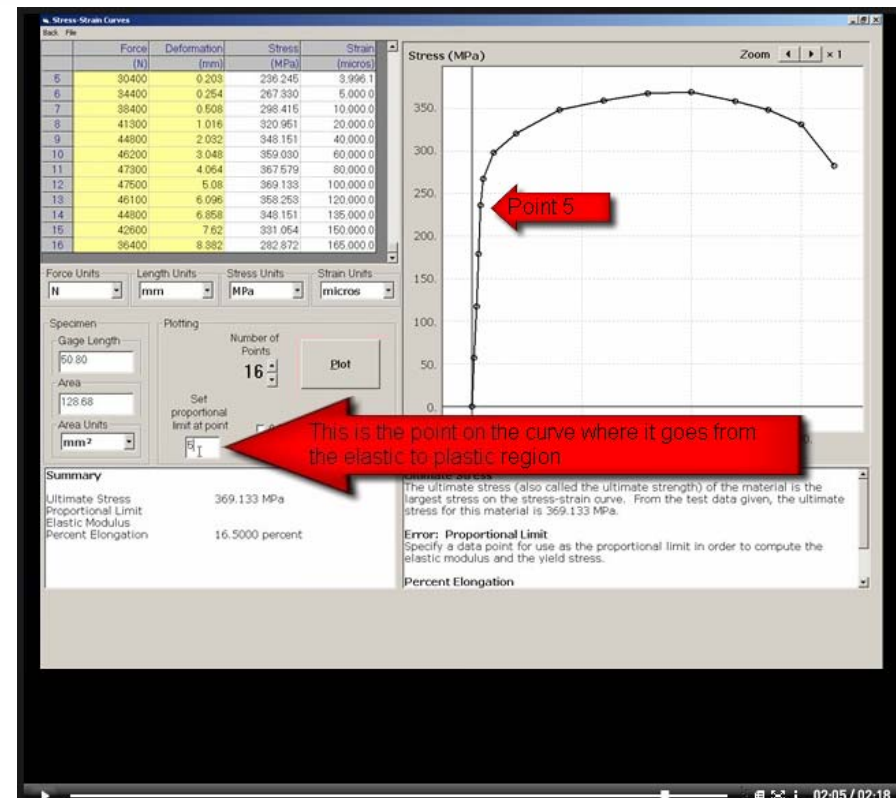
Stress-Strain Curves
Back File

| | Force (N) | Deformation (mm) | Stress (MPa) | Strain (micros) |
|---|---|---|---|---|
| 5 | 30400 | 0.203 | 236.245 | 3,996.1 |
| 6 | 34400 | 0.254 | 267.330 | 5,000.0 |
| 7 | 38400 | 0.508 | 298.415 | 10,000.0 |
| 8 | 41300 | 1.016 | 320.951 | 20,000.0 |
| 9 | 44800 | 2.032 | 348.151 | 40,000.0 |
| 10 | 46200 | 3.048 | 359.030 | 60,000.0 |
| 11 | 47300 | 4.064 | 367.579 | 80,000.0 |
| 12 | 47500 | 5.08 | 369.133 | 100,000.0 |
| 13 | 46100 | 6.096 | 358.253 | 120,000.0 |
| 14 | 44800 | 6.858 | 348.151 | 135,000.0 |
| 15 | 42600 | 7.62 | 331.054 | 150,000.0 |
| 16 | 36400 | 8.382 | 282.872 | 165,000.0 |

Force Units N
Length Units mm
Stress Units MPa
Strain Units micros

Specimen
Gage Length 50.80
Area 128.68
Area Units mm²

Plotting
Number of Points 16
Plot
Set proportional limit at point 5

Stress (MPa)
Zoom × 1
350.
300.
250.
200.
150.
100.
50.
0.

Point 5

This is the point on the curve where it goes from the elastic to plastic region

Summary
Ultimate Stress 369.133 MPa
Proportional Limit
Elastic Modulus
Percent Elongation 16.5000 percent

The ultimate stress (also called the ultimate strength) of the material is the largest stress on the stress-strain curve. From the test data given, the ultimate stress for this material is 369.133 MPa.

Error: Proportional Limit
Specify a data point for use as the proportional limit in order to compute the elastic modulus and the yield stress.

Percent Elongation

02:05 / 02:18